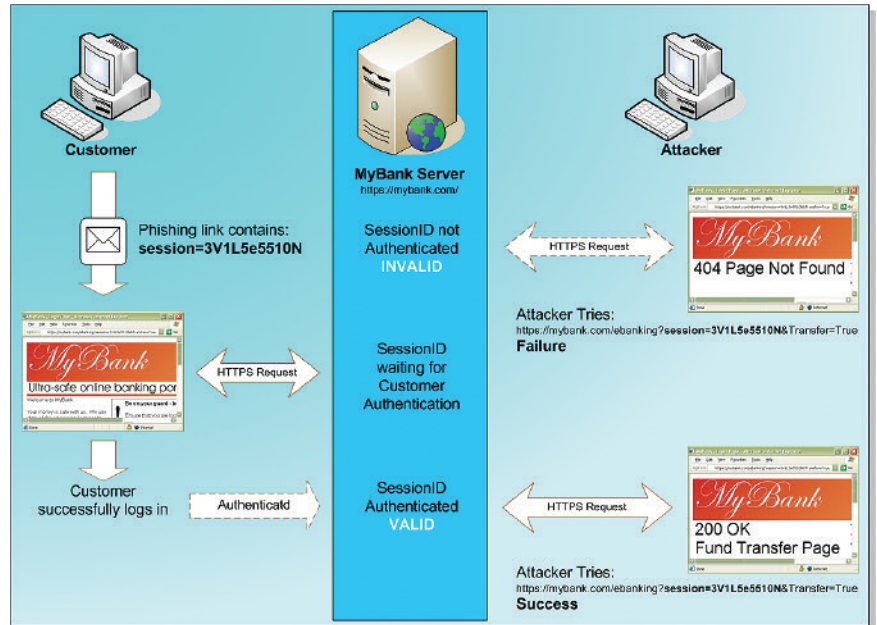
Customer

MyBank Server
https://mybank.com/

Attacker

Phishing link contains:
session=3V1L5e5510N

SessionID not Authenticated
INVALID

HTTPS Request

MyBank
404 Page Not Found

Attacker Tries:
https://mybank.com/ebanking?session=3V1L5e5510N&Transfer=True
Failure

MyBank
Ultra-safe online banking por

HTTPS Request

SessionID waiting for Customer Authentication

Customer successfully logs in

Authenticald

SessionID Authenticated
VALID

HTTPS Request

MyBank
200 OK
Fund Transfer Page

Attacker Tries:
https://mybank.com/ebanking?session=3V1L5e5510N&Transfer=True
Success